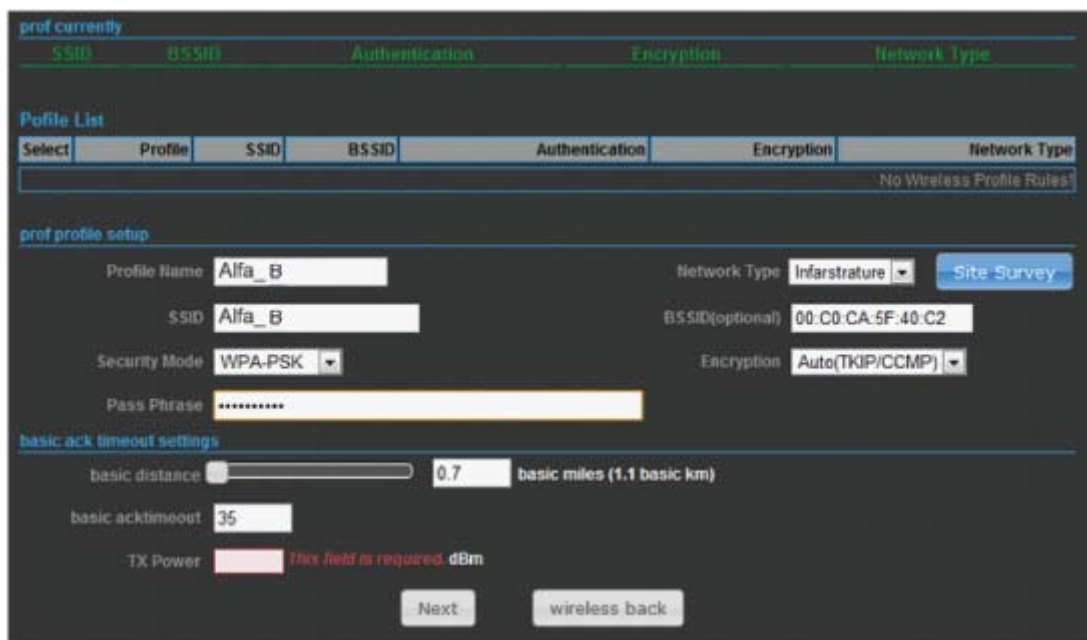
prof currently

| SSID | BSSID | Authentication | Encryption | Network Type |
|---|---|---|---|---|

Pofile List

| Select | Profile | SSID | BSSID | Authentication | Encryption | Network Type |
|---|---|---|---|---|---|---|
| | | | | | | No Wireless Profile Rules! |

prof profile setup

Profile Name Alfa_B

Network Type Infarstrature

Site Survey

SSID Alfa_B

BSSID(optional) 00:C0:CA:5F:40:C2

Security Mode WPA-PSK

Encryption Auto(TKIP/CCMP)

Pass Phrase ••••••••••

basic ack timeout settings

basic distance 0.7 basic miles (1.1 basic km)

basic acktimeout 35

TX Power This field is required. dBm

Next

wireless back